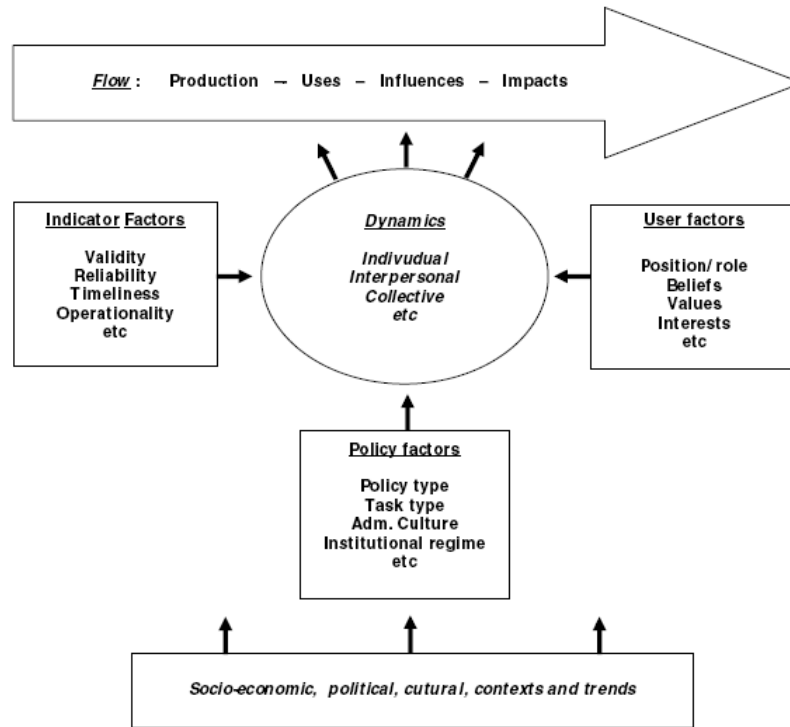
Flow : Production – Uses – Influences – Impacts

Indicator Factors

Validity
Reliability
Timeliness
Operationality
etc

Dynamics

Indivudual
Interpersonal
Collective
etc

User factors

Position/ role
Beliefs
Values
Interests
etc

Policy factors

Policy type
Task type
Adm. Culture
Institutional regime
etc

Socio-economic, political, cutural, contexts and trends